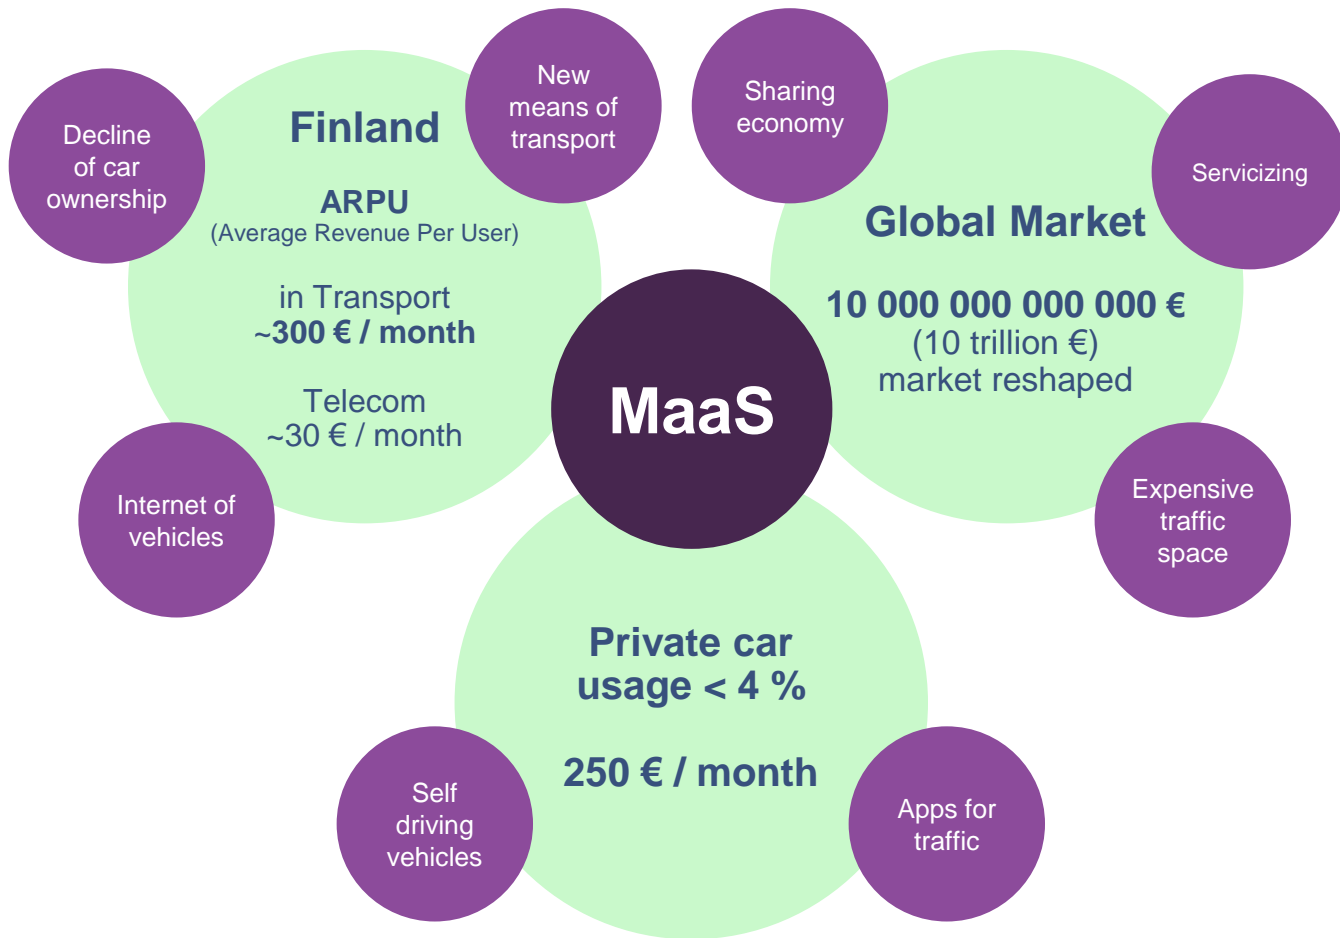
Decline of car ownership

Finland

ARPU
(Average Revenue Per User)

in Transport
~300 € / month

Telecom
~30 € / month

New means of transport

Internet of vehicles

MaaS

Sharing economy

Servicizing

Global Market

10 000 000 000 000 €
(10 trillion €)
market reshaped

Expensive traffic space

Private car usage < 4 %

250 € / month

Self driving vehicles

Apps for traffic